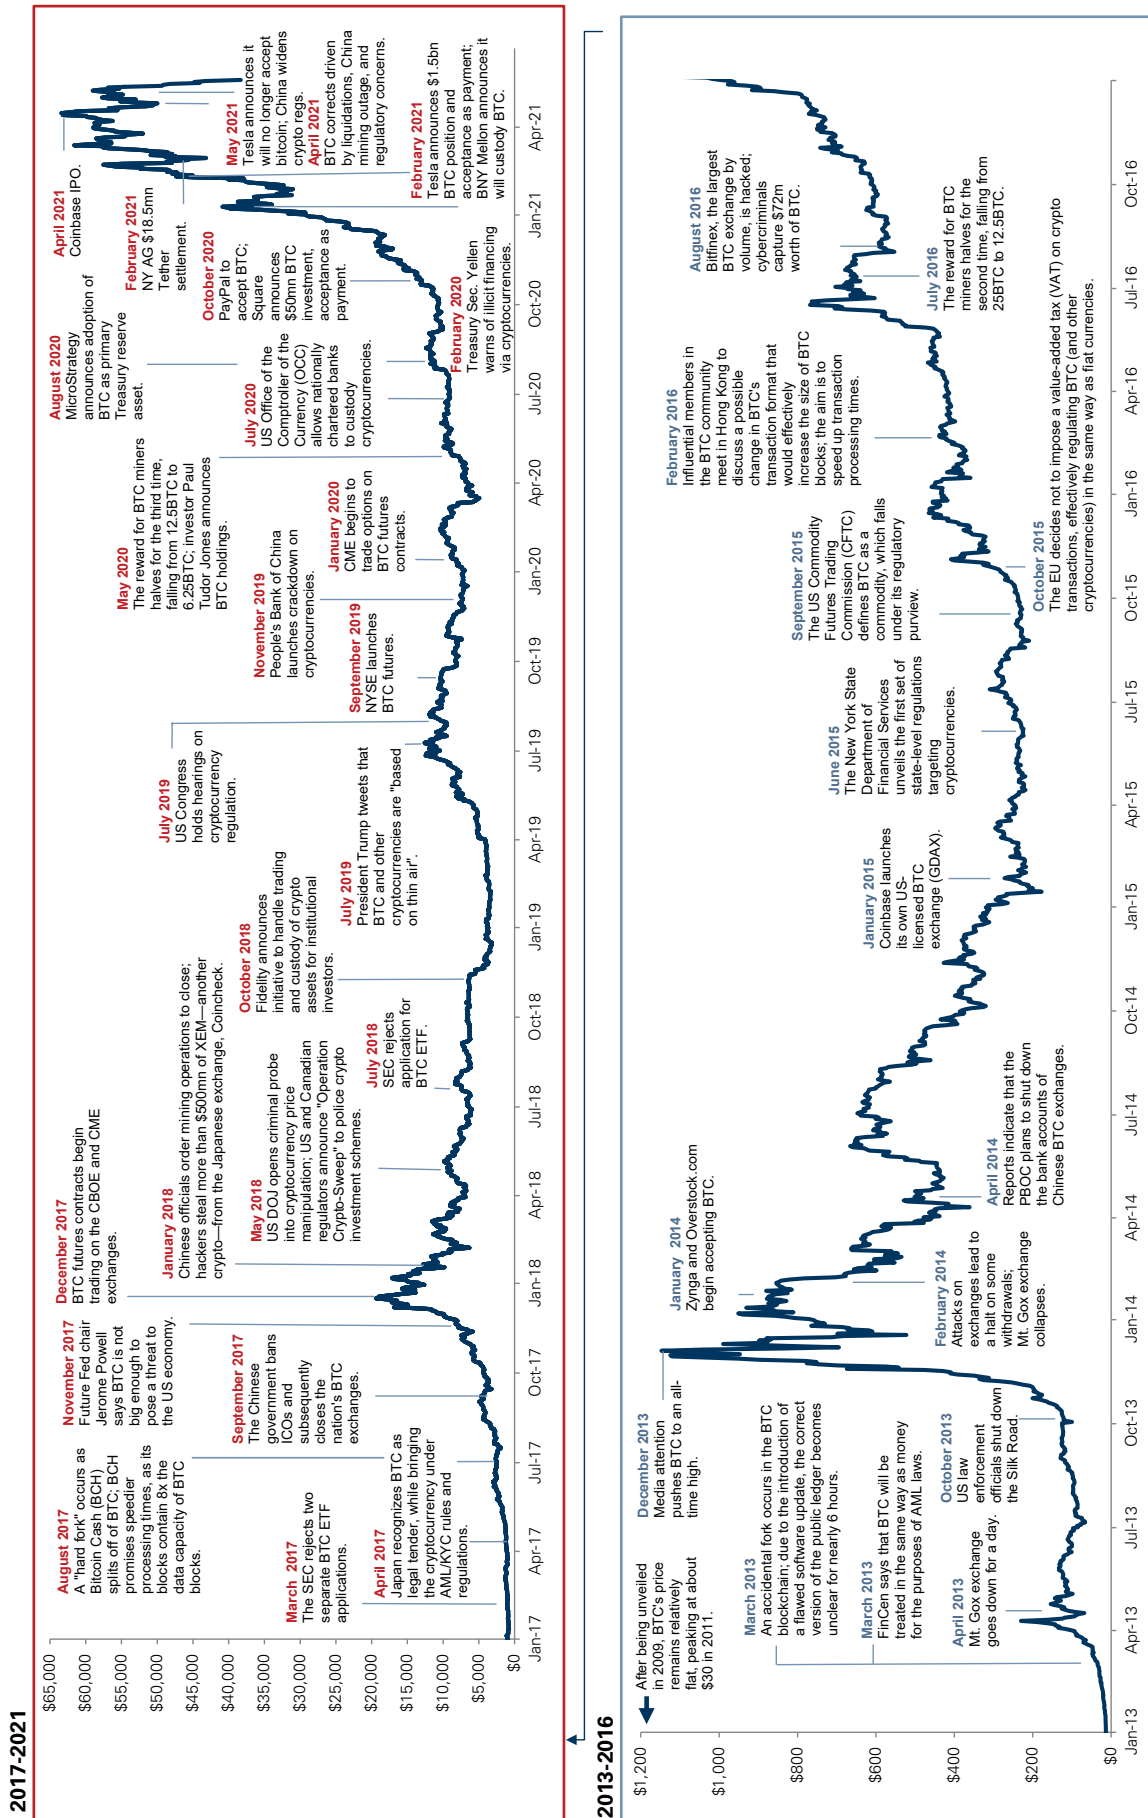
2017-2021

$65,000
$60,000
$55,000
$50,000
$45,000
$40,000
$35,000
$30,000
$25,000
$20,000
$15,000
$10,000
$5,000
$0

Jan-17
Apr-17
Jul-17
Oct-17
Jan-18
Apr-18
Jul-18
Oct-18
Jan-19
Apr-19
Jul-19
Oct-19
Jan-20
Apr-20
Jul-20
Oct-20
Jan-21
Apr-21

August 2017
A "hard fork" occurs as Bitcoin Cash (BCH) splits off of BTC; BCH promises speedier processing times, as its blocks contain 8x the data capacity of BTC blocks.

March 2017
The SEC rejects two separate BTC ETF applications.

April 2017
Japan recognizes BTC as legal tender, while bringing the cryptocurrency under AML/KYC rules and regulations.

November 2017
Future Fed chair Jerome Powell says BTC is not big enough to pose a threat to the US economy.

September 2017
The Chinese government bans ICOs and subsequently closes the nation's BTC exchanges.

December 2017
BTC futures contracts begin trading on the CBOE and CME exchanges.

January 2018
Chinese officials order mining operations to close; hackers steal more than $500mn of XEM—another crypto—from the Japanese exchange, Coincheck.

May 2018
US DOJ opens criminal probe into cryptocurrency price manipulation; US and Canadian regulators announce "Operation Crypto-Sweep" to police crypto investment schemes.

October 2018
Fidelity announces initiative to handle trading and custody of crypto assets for institutional investors.

July 2018
SEC rejects application for BTC ETF.

July 2019
US Congress holds hearings on cryptocurrency regulation.

July 2019
President Trump tweets that BTC and other cryptocurrencies are "based on thin air".

May 2020
The reward for BTC miners halves for the third time, falling from 12.5BTC to 6.25BTC; investor Paul Tudor Jones announces BTC holdings.

November 2019
People's Bank of China launches crackdown on cryptocurrencies.

September 2019
NYSE launches BTC futures.

January 2020
CME begins to trade options on BTC futures contracts.

August 2020
MicroStrategy announces adoption of BTC as primary Treasury reserve asset.

July 2020
US Office of the Comptroller of the Currency (OCC) allows nationally chartered banks to custody cryptocurrencies.

October 2020
PayPal to accept BTC; Square announces $50mn BTC investment, acceptance as payment.

February 2020
Treasury Sec. Yellen warns of illicit financing via cryptocurrencies.

April 2021
Coinbase IPO.

February 2021
NY AG $18.5mn Tether settlement.

May 2021
Tesla announces it will no longer accept bitcoin; China widens crypto regs.

April 2021
BTC corrects driven by liquidations, China mining outage, and regulatory concerns.

February 2021
Tesla announces $1.5bn BTC position and acceptance as payment; BNY Mellon announces it will custody BTC.

2013-2016

$1,200
$1,000
$800
$600
$400
$200
$0

Jan-13
Apr-13
Jul-13
Oct-13
Jan-14
Apr-14
Jul-14
Oct-14
Jan-15
Apr-15
Jul-15
Oct-15
Jan-16
Apr-16
Jul-16
Oct-16

After being unveiled in 2009, BTC's price remains relatively flat, peaking at about $30 in 2011.

March 2013
An accidental fork occurs in the BTC blockchain; due to the introduction of a flawed software update, the correct version of the public ledger becomes unclear for nearly 6 hours.

March 2013
FinCen says that BTC will be treated in the same way as money for the purposes of AML laws.

April 2013
Mt. Gox exchange goes down for a day.

December 2013
Media attention pushes BTC to an all-time high.

October 2013
US law enforcement officials shut down the Silk Road.

January 2014
Zynga and Overstock.com begin accepting BTC.

February 2014
Attacks on exchanges lead to a halt on some withdrawals; Mt. Gox exchange collapses.

April 2014
Reports indicate that the PBOC plans to shut down the bank accounts of Chinese BTC exchanges.

January 2015
Coinbase launches its own US-licensed BTC exchange (GDAX).

June 2015
The New York State Department of Financial Services unveils the first set of state-level regulations targeting cryptocurrencies.

September 2015
The US Commodity Futures Trading Commission (CFTC) defines BTC as a commodity, which falls under its regulatory purview.

October 2015
The EU decides not to impose a value-added tax (VAT) on crypto transactions, effectively regulating BTC (and other cryptocurrencies) in the same way as fiat currencies.

February 2016
Influential members in the BTC community meet in Hong Kong to discuss a possible change in BTC's transaction format that would effectively increase the size of BTC blocks; the aim is to speed up transaction processing times.

August 2016
Bitfinex, the largest BTC exchange by volume, is hacked; cybercriminals capture $72m worth of BTC.

July 2016
The reward for BTC miners halves for the second time, falling from 25BTC to 12.5BTC.